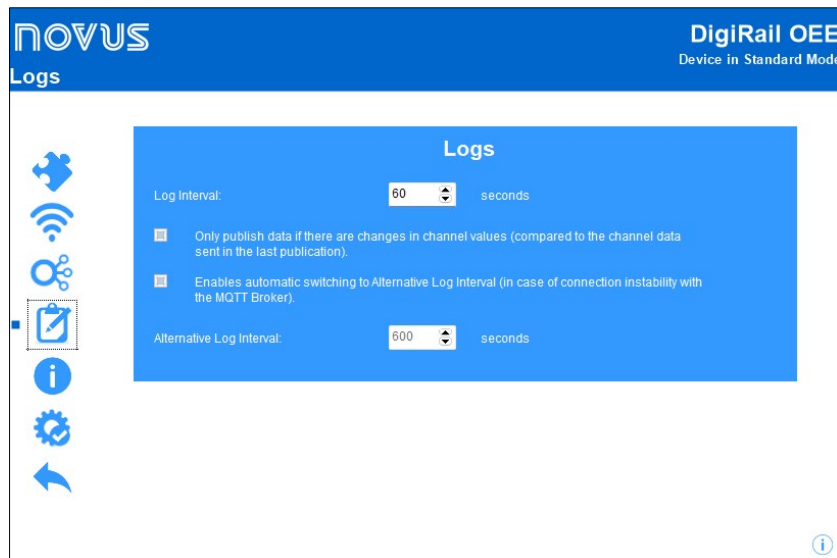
novus

Logs

DigiRail OEE
Device in Standard Mode

Logs

Log Interval: 60 seconds

Only publish data if there are changes in channel values (compared to the channel data sent in the last publication).

Enables automatic switching to Alternative Log Interval (in case of connection instability with the MQTT Broker).

Alternative Log Interval: 600 seconds